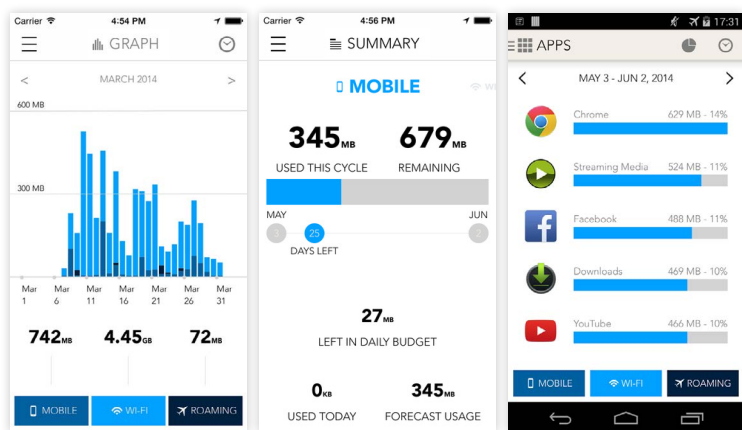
Carrier 4:54 PM

GRAPH

< MARCH 2014 >

600 MB

300 MB

Mar 1 Mar 6 Mar 11 Mar 16 Mar 21 Mar 26 Mar 31

742MB 4.45GB 72MB

MOBILE WI-FI ROAMING

Carrier 4:56 PM

SUMMARY

MOBILE

WI

345MB 679MB

USED THIS CYCLE REMAINING

MAY JUN

25

DAYS LEFT

27MB

LEFT IN DAILY BUDGET

0KB 345MB

USED TODAY FORECAST USAGE

17:31

APPS

< MAY 3 - JUN 2, 2014 >

Chrome 629 MB - 14%

Streaming Media 524 MB - 11%

Facebook 488 MB - 11%

Downloads 469 MB - 10%

YouTube 466 MB - 10%

MOBILE WI-FI ROAMING